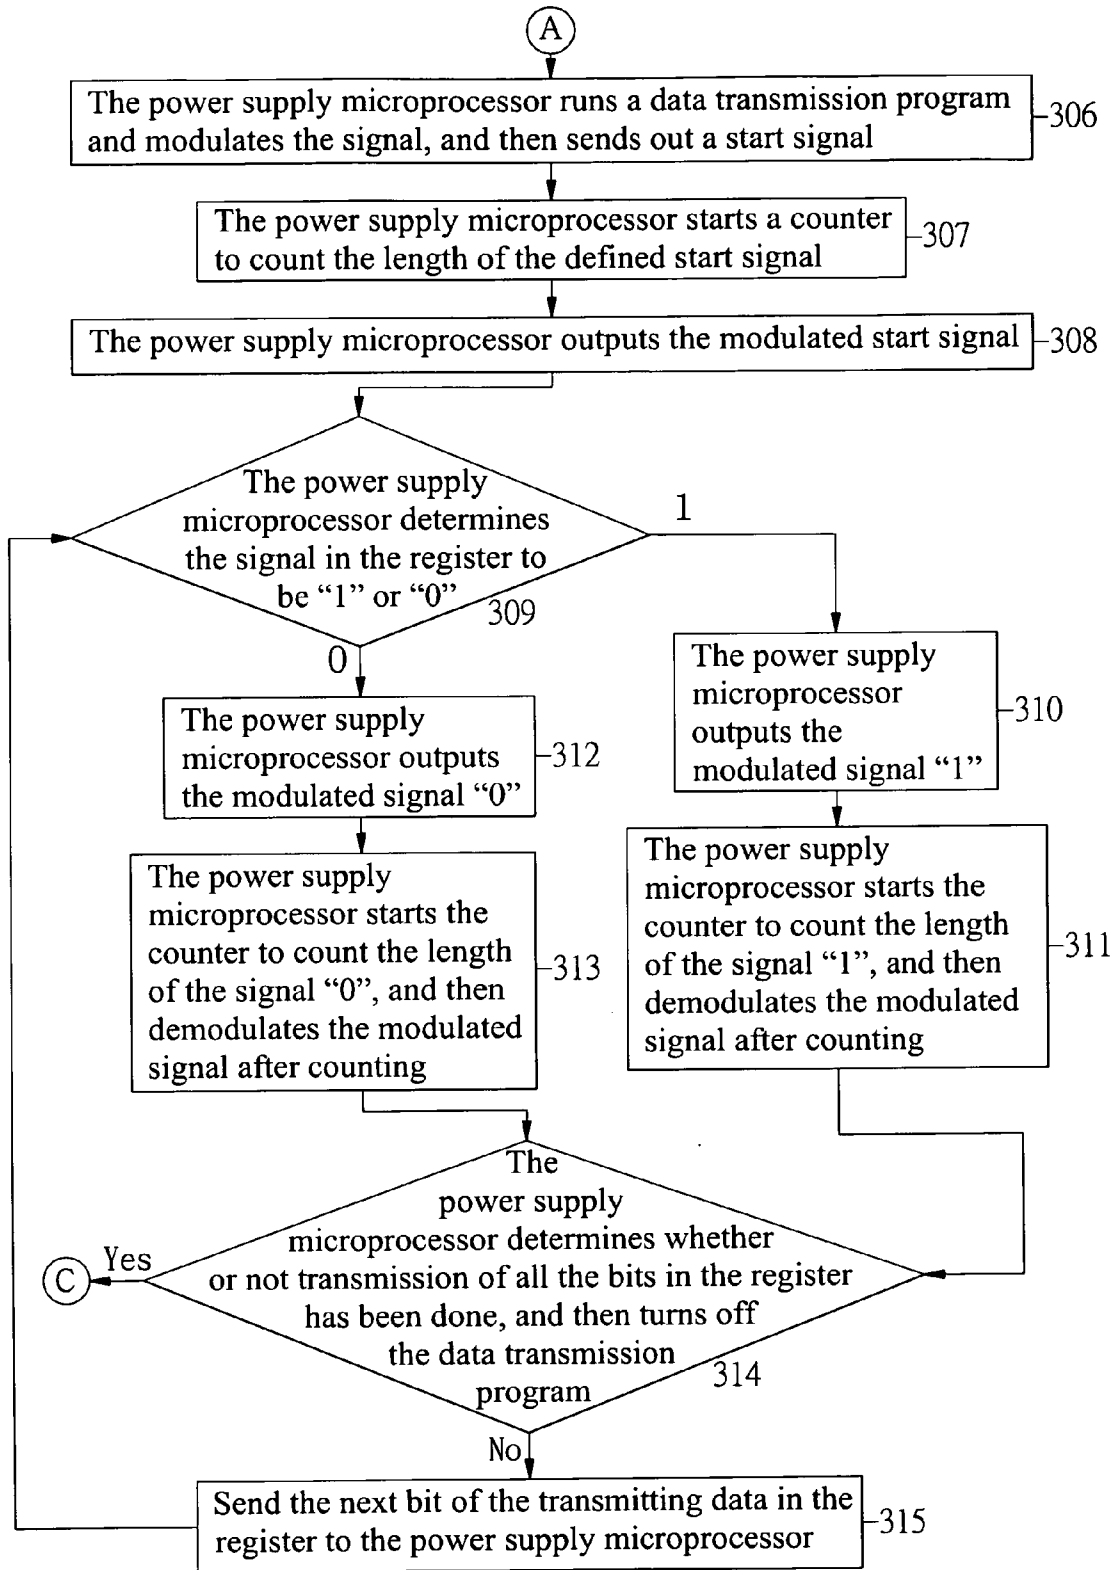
A

The power supply microprocessor runs a data transmission program and modulates the signal, and then sends out a start signal
306

The power supply microprocessor starts a counter to count the length of the defined start signal
307

The power supply microprocessor outputs the modulated start signal
308

The power supply microprocessor determines the signal in the register to be "1" or "0"
309

1

0

The power supply microprocessor outputs the modulated signal "1"
310

The power supply microprocessor starts the counter to count the length of the signal "1", and then demodulates the modulated signal after counting
311

The power supply microprocessor outputs the modulated signal "0"
312

The power supply microprocessor starts the counter to count the length of the signal "0", and then demodulates the modulated signal after counting
313

The power supply microprocessor determines whether or not transmission of all the bits in the register has been done, and then turns off the data transmission program
314

Yes

C

No

Send the next bit of the transmitting data in the register to the power supply microprocessor
315